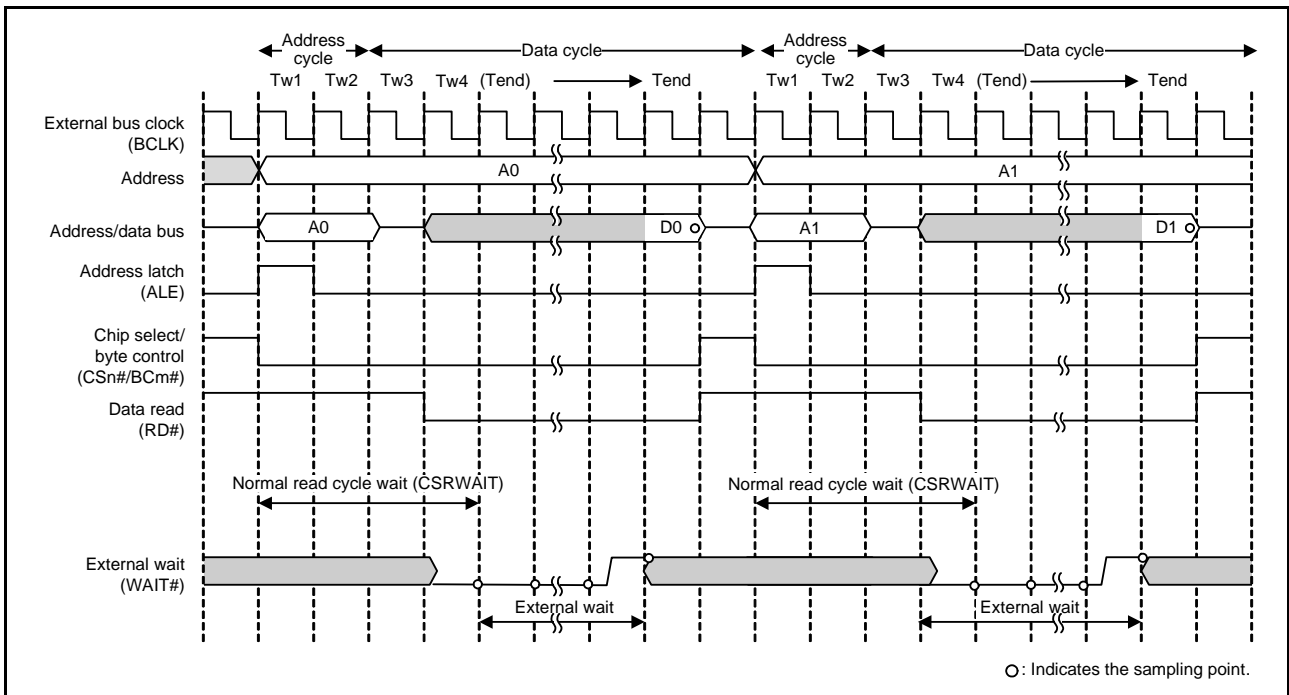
Address cycle
Data cycle
Address cycle
Data cycle
Tw1 Tw2 Tw3 Tw4 (Tend) Tend
Tw1 Tw2 Tw3 Tw4 (Tend) Tend

External bus clock (BCLK)
Address
A0
A1
Address/data bus
A0
D0
A1
D1
Address latch (ALE)
Chip select/ byte control (CSn#/BCm#)
Data read (RD#)
Normal read cycle wait (CSRWAIT)
Normal read cycle wait (CSRWAIT)
External wait (WAIT#)
External wait
External wait

○: Indicates the sampling point.